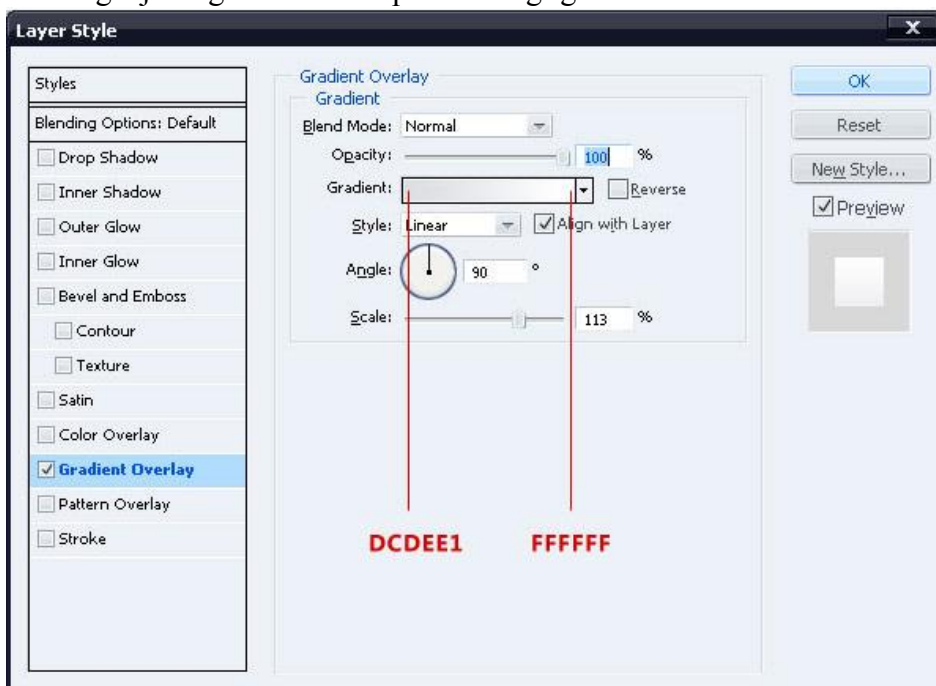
Layer Style

Styles
Blending Options: Default
Drop Shadow
Inner Shadow
Outer Glow
Inner Glow
Bevel and Emboss
Contour
Texture
Satin
Color Overlay
Gradient Overlay
Pattern Overlay
Stroke

Gradient Overlay
Gradient
Blend Mode: Normal
Opacity: 100 %
Gradient: Reverse
Style: Linear Align with Layer
Angle: 90 °
Scale: 113 %

DCDEE1 FFFFFF

OK
Reset
New Style...
Preview